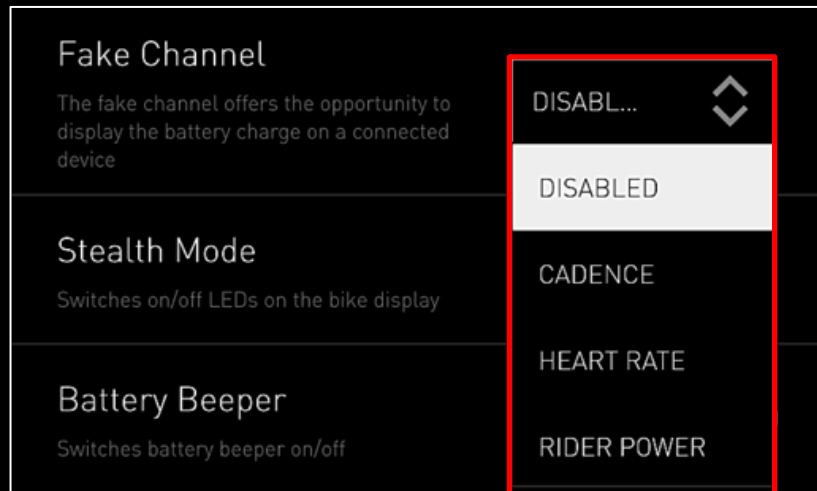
Fake Channel

The fake channel offers the opportunity to display the battery charge on a connected device

DISABL...

DISABLED

CADENCE

HEART RATE

RIDER POWER

Stealth Mode

Switches on/off LEDs on the bike display

Battery Beeper

Switches battery beeper on/off